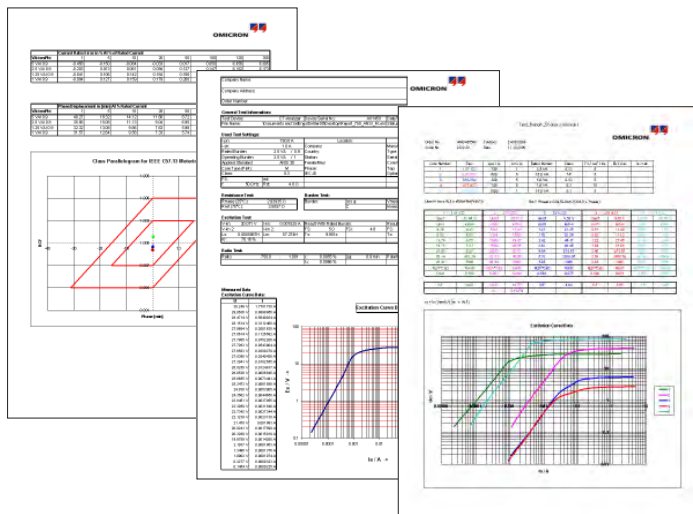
OMICRON

Current Ratio Error in % at % of Rated Current

Phase Displacement in (min) at % of Rated Current

Class Parallelogram for IEEE C57.13 Metering

OMICRON

Company Name:
Company Address:
Order Number:

General Test Information

Used Test Settings

Resistance Tests

Burden Test

Excitation Test

Ratio Test

Measured Data
Excitation Curve Data

Excitation Curve

OMICRON

Excitation Curve Data

Excitation Curve